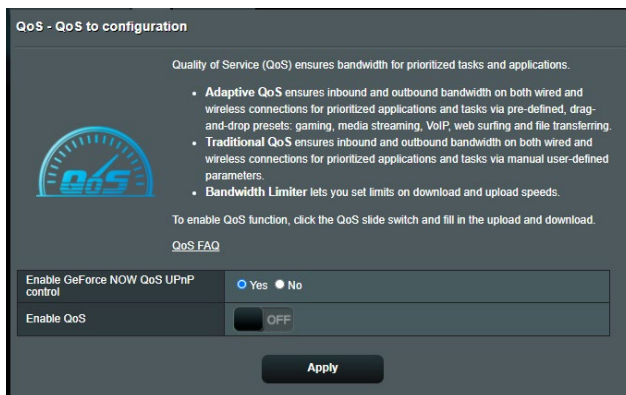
QoS - QoS to configuration

Quality of Service (QoS) ensures bandwidth for prioritized tasks and applications.

- **Adaptive QoS** ensures inbound and outbound bandwidth on both wired and wireless connections for prioritized applications and tasks via pre-defined, drag-and-drop presets: gaming, media streaming, VoIP, web surfing and file transferring.
- **Traditional QoS** ensures inbound and outbound bandwidth on both wired and wireless connections for prioritized applications and tasks via manual user-defined parameters.
- **Bandwidth Limiter** lets you set limits on download and upload speeds.

QoS

To enable QoS function, click the QoS slide switch and fill in the upload and download.

QoS FAQ

| Enable GeForce NOW QoS UPnP control | Yes No |
|---|---|
| Enable QoS | OFF |

Apply